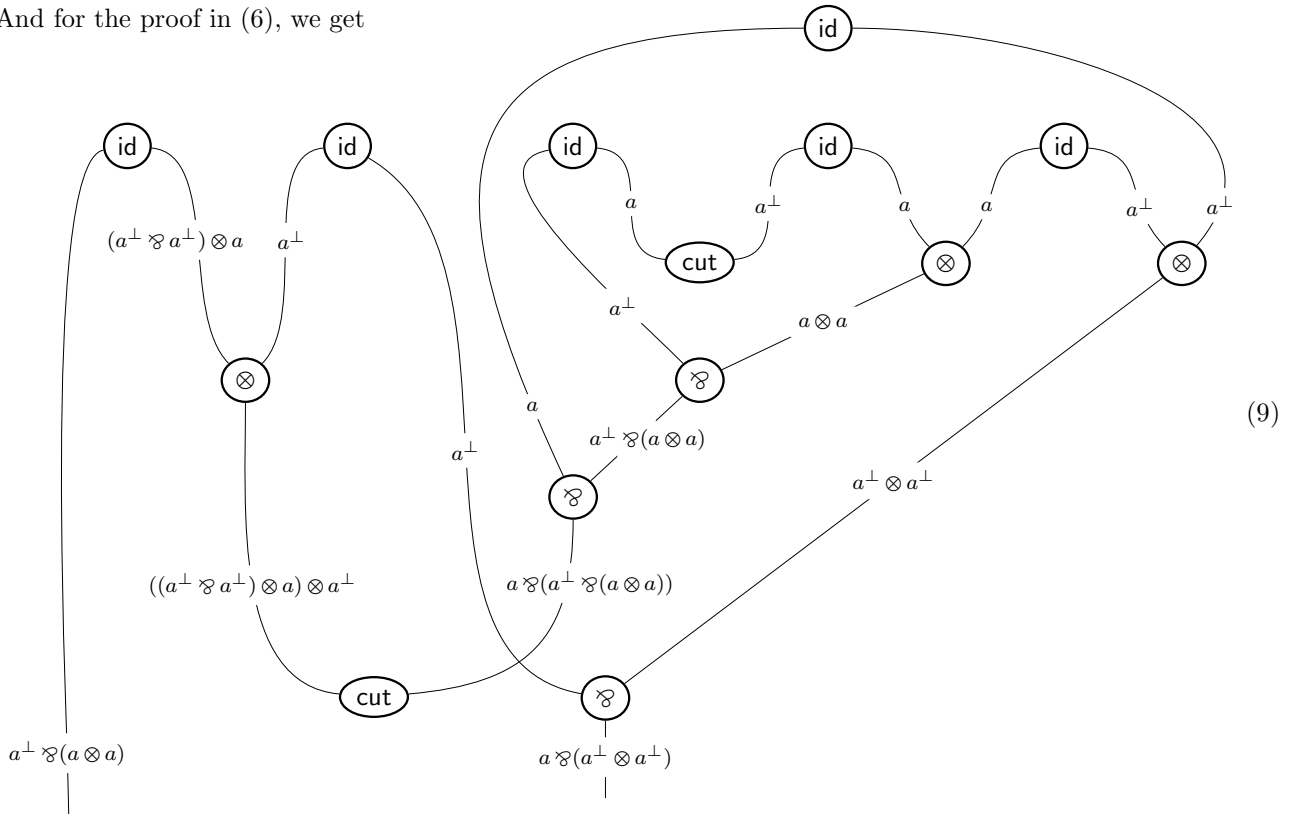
And for the proof in (6), we get

id

id

id

id

id

id

$a$

$a^\perp$

$a$

$a$

$a^\perp$

$a^\perp$

$(a^\perp \parr a^\perp) \otimes a$

$a^\perp$

cut

$\otimes$

$\otimes$

$a^\perp$

$a \otimes a$

$\otimes$

$\parr$

$a$

$a^\perp$

$a^\perp \parr (a \otimes a)$

(9)

$\parr$

$a^\perp \otimes a^\perp$

$((a^\perp \parr a^\perp) \otimes a) \otimes a^\perp$

$a \parr (a^\perp \parr (a \otimes a))$

cut

$\parr$

$a^\perp \parr (a \otimes a)$

$a \parr (a^\perp \otimes a^\perp)$